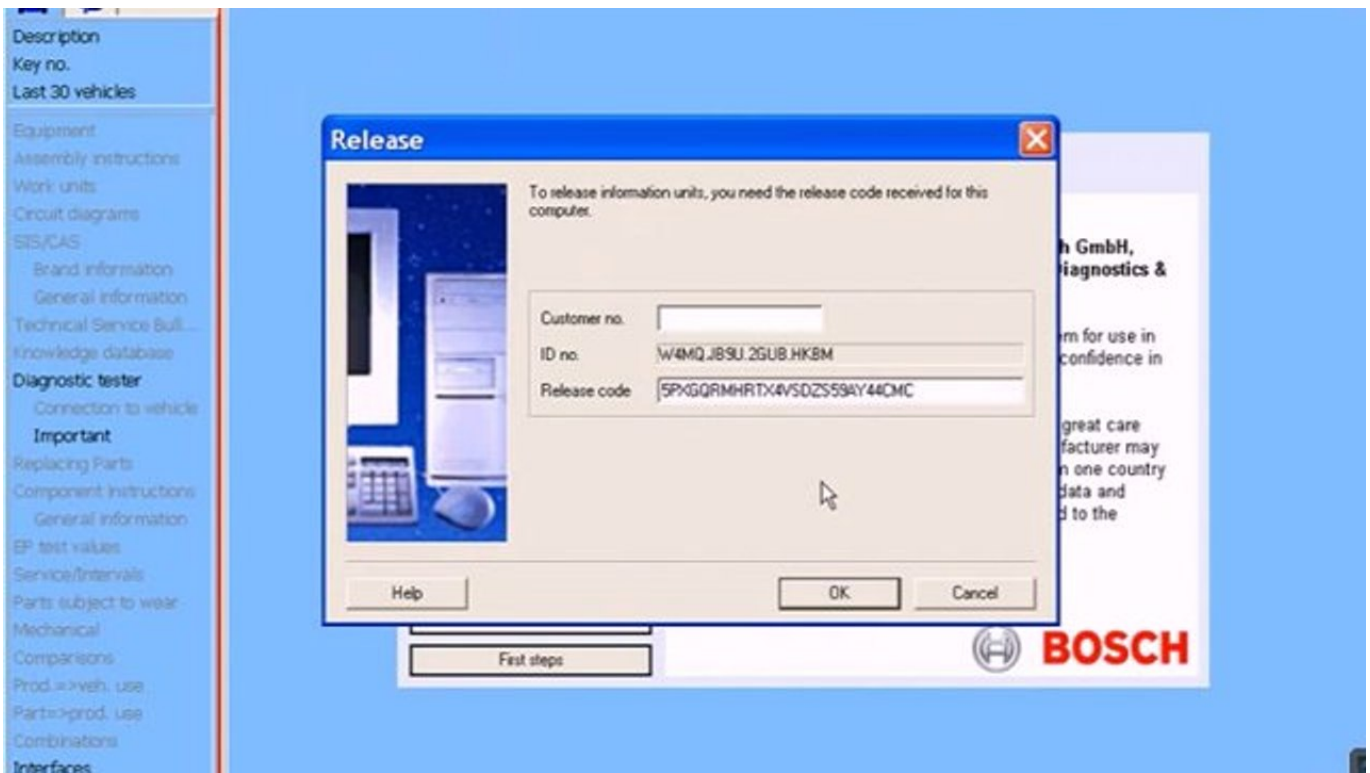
Description
Key no.
Last 30 vehicles

Equipment
Assembly instructions
Work units
Circuit diagrams
SIS/CAS
Brand information
General information
Technical Service Bull...
Knowledge database
Diagnostic tester
Connection to vehicle
Important
Replacing Parts
Component instructions
General information
EP test values
Service/Intervals
Parts subject to wear
Mechanical
Comparisons
Prod.=>veh. use
Part=>prod. use
Combinations
Interfaces

Release

To release information units, you need the release code received for this computer.

Customer no.
ID no. W4MQ.JB9U.2GUB.HKBM
Release code 5PXGQRMHRTX4VSDZS59AY44CMC

Help
OK
Cancel

h GmbH,
Diagnostics &

m for use in
confidence in

great care
facturer may
n one country
data and
d to the

First steps

BOSCH